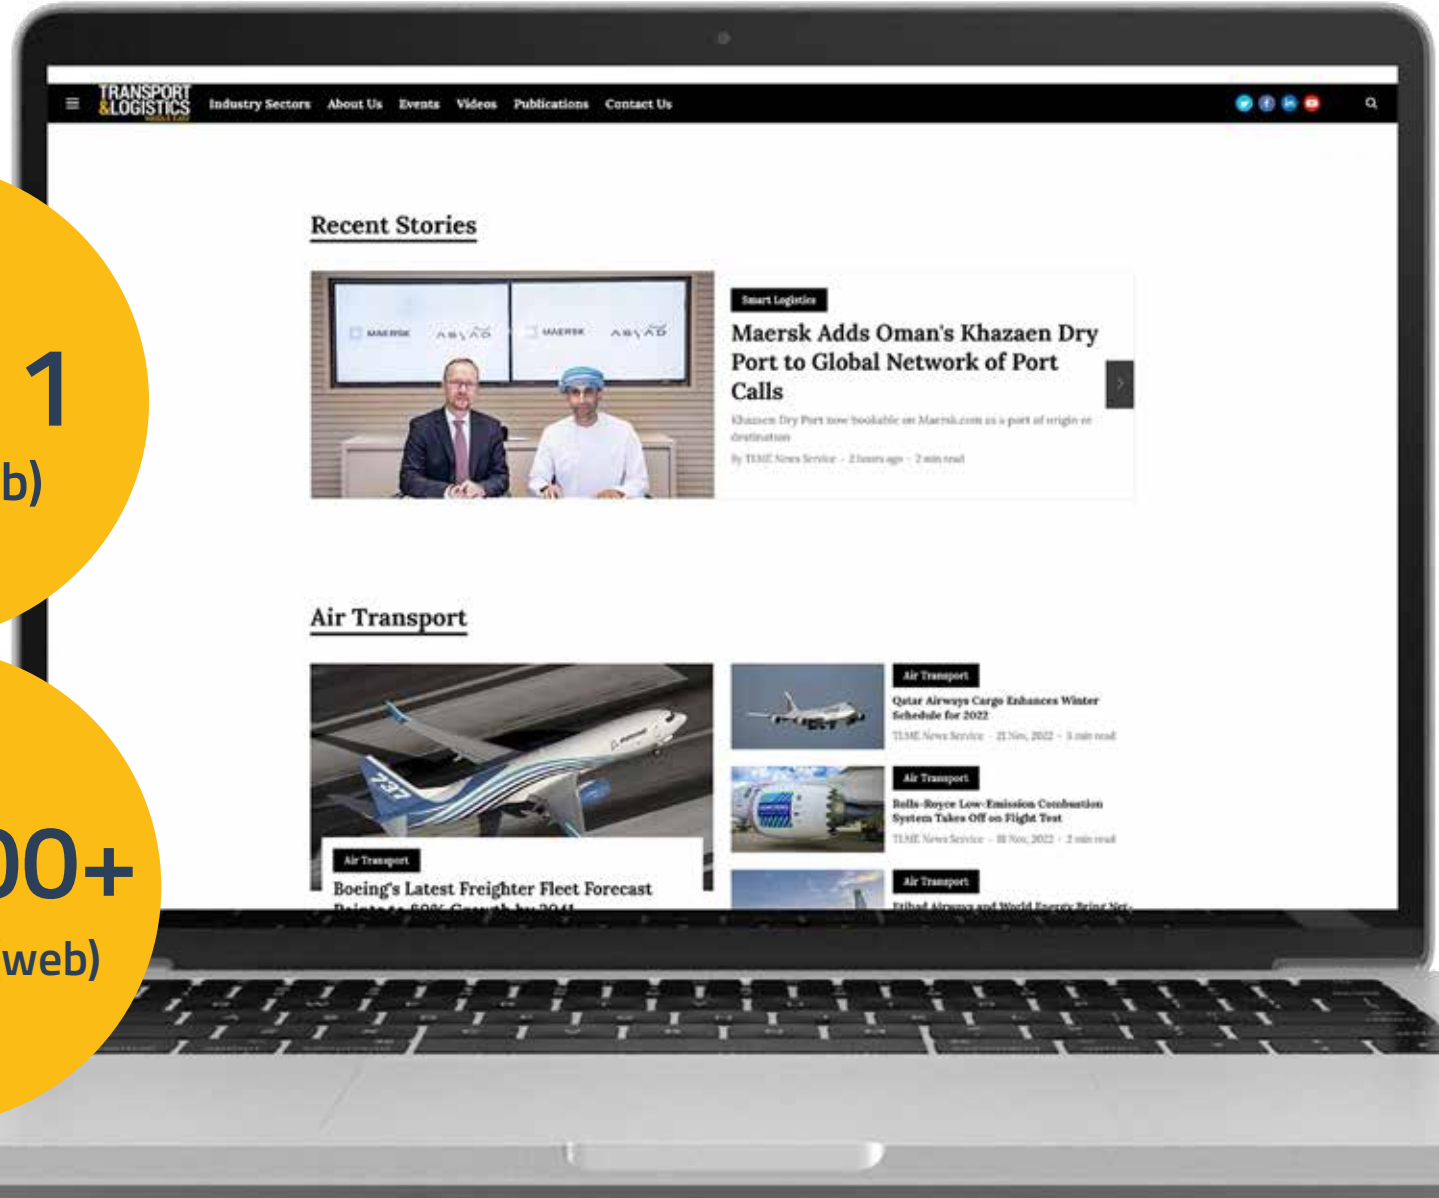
1
b)

00+
web)

TRANSPORT &LOGISTICS MIDDLE EAST

Industry Sectors About Us Events Videos Publications Contact Us

Recent Stories

MAERSK ASYAD MAERSK ASYAD

Smart Logistics

Maersk Adds Oman's Khazaen Dry Port to Global Network of Port Calls

Khazaen Dry Port now bookable on Maersk.com as a port of origin or destination

By TLME News Service · 2 hours ago · 2 min read

Air Transport

Air Transport

Boeing's Latest Freighter Fleet Forecast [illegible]

Air Transport

Qatar Airways Cargo Enhances Winter Schedule for 2022

TLME News Service · 21 Nov, 2022 · 3 min read

Air Transport

Rolls-Royce Low-Emission Combustion System Takes Off on Flight Test

TLME News Service · 18 Nov, 2022 · 2 min read

Air Transport

Etihad Airways and World Energy Bring Net-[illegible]